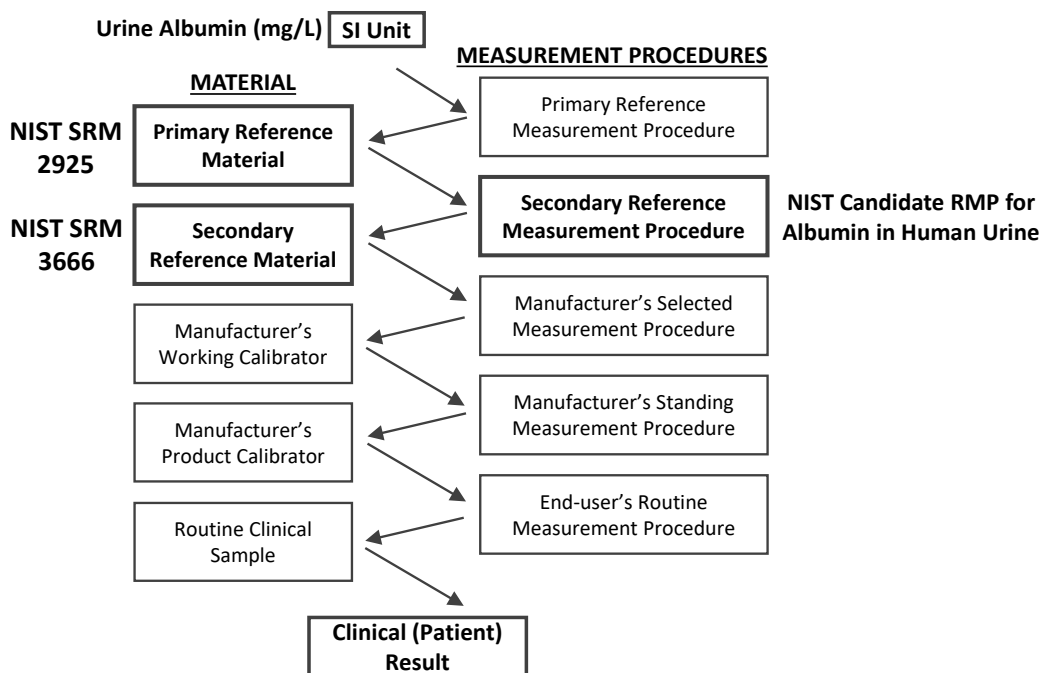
Urine Albumin (mg/L) SI Unit

MATERIAL

MEASUREMENT PROCEDURES

Primary Reference Measurement Procedure

NIST SRM 2925

Primary Reference Material

Secondary Reference Measurement Procedure

NIST Candidate RMP for Albumin in Human Urine

NIST SRM 3666

Secondary Reference Material

Manufacturer's Selected Measurement Procedure

Manufacturer's Working Calibrator

Manufacturer's Standing Measurement Procedure

Manufacturer's Product Calibrator

End-user's Routine Measurement Procedure

Routine Clinical Sample

Clinical (Patient) Result